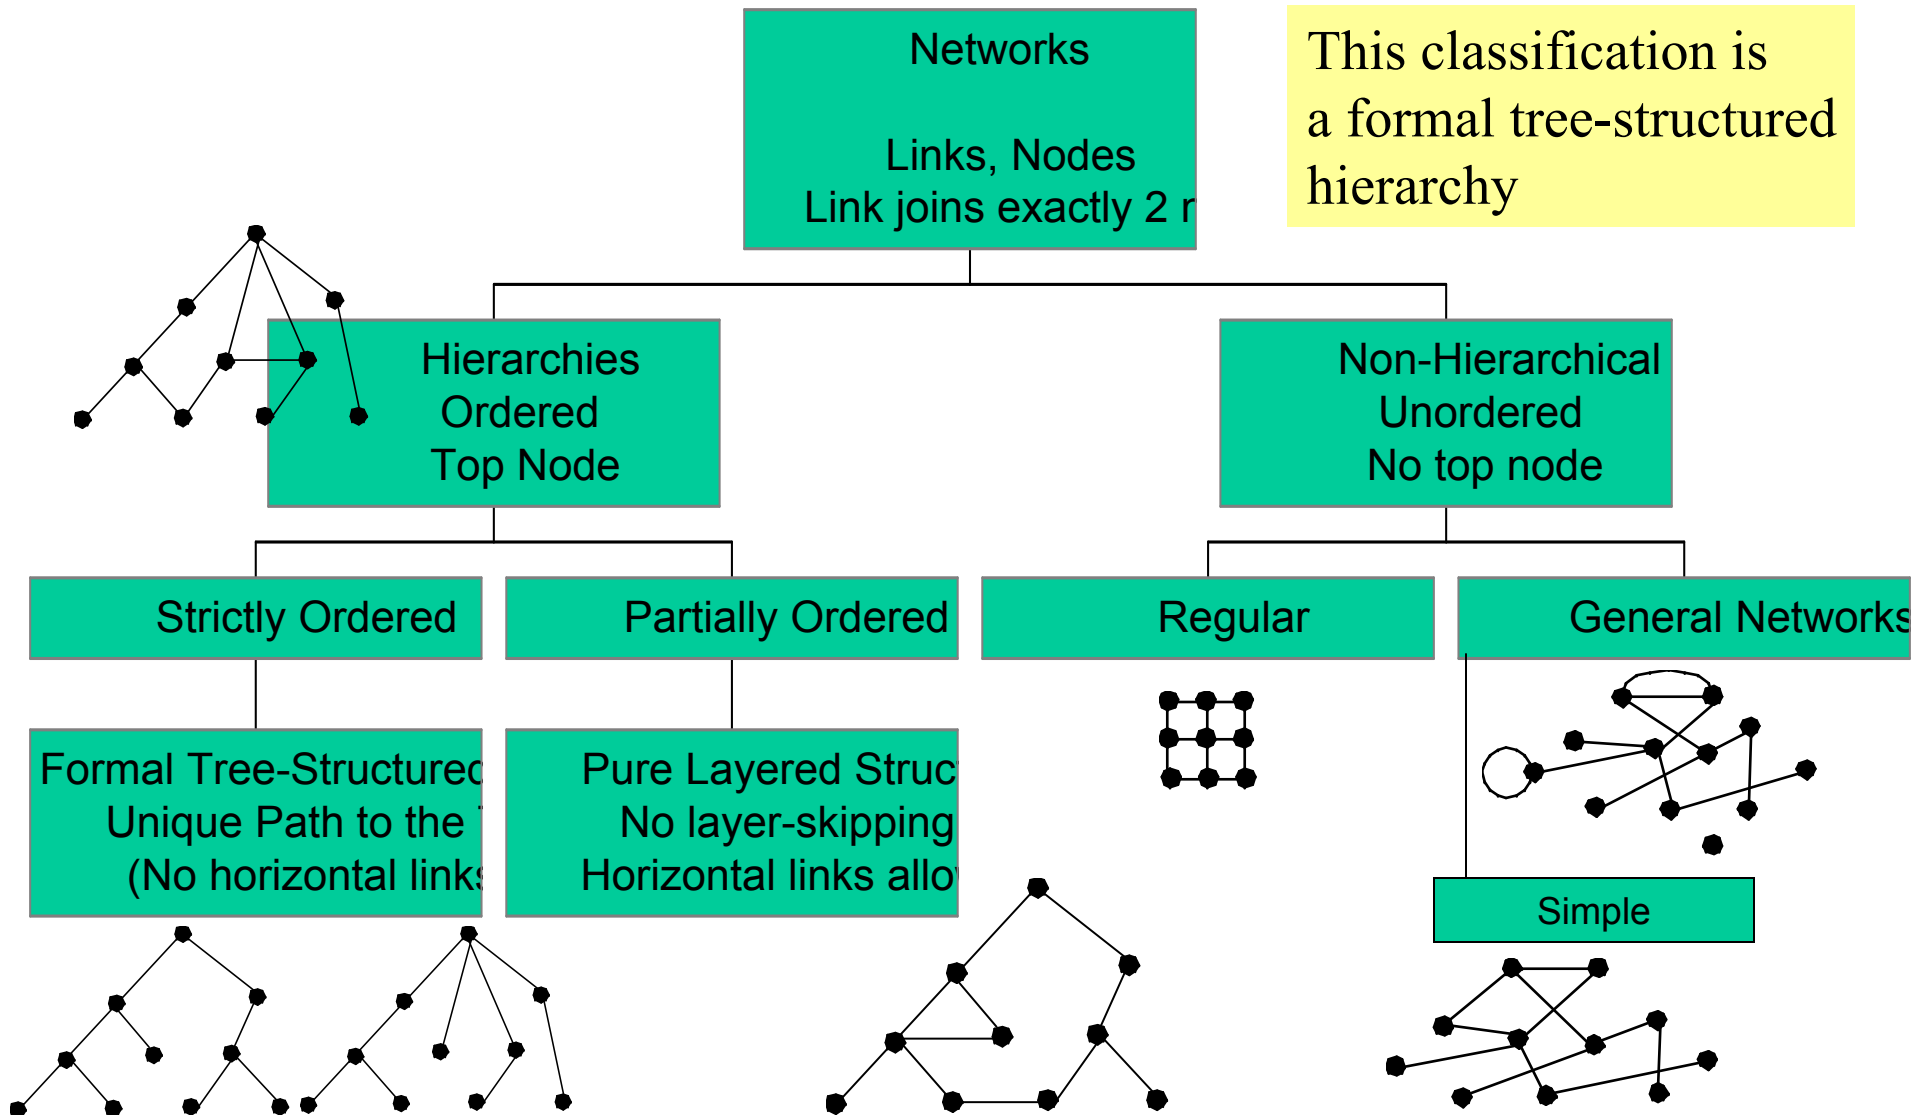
Networks

Links, Nodes
Link joins exactly 2 r

This classification is a formal tree-structured hierarchy

Hierarchies
Ordered
Top Node

Non-Hierarchical
Unordered
No top node

Strictly Ordered

Partially Ordered

Regular

General Networks

Formal Tree-Structured
Unique Path to the
(No horizontal links

Pure Layered Struc
No layer-skipping
Horizontal links allo

Simple